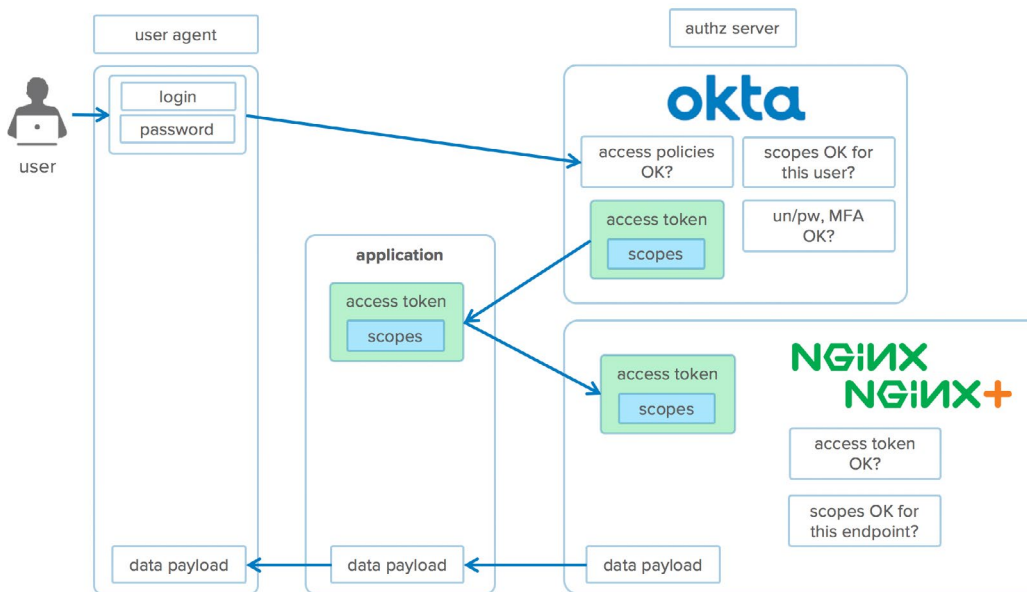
user agent

authz server

user

login

password

okta

access policies OK?

scopes OK for this user?

access token

scopes

un/pw, MFA OK?

application

access token

scopes

access token

scopes

NGINX

NGINX+

access token OK?

scopes OK for this endpoint?

data payload

data payload

data payload